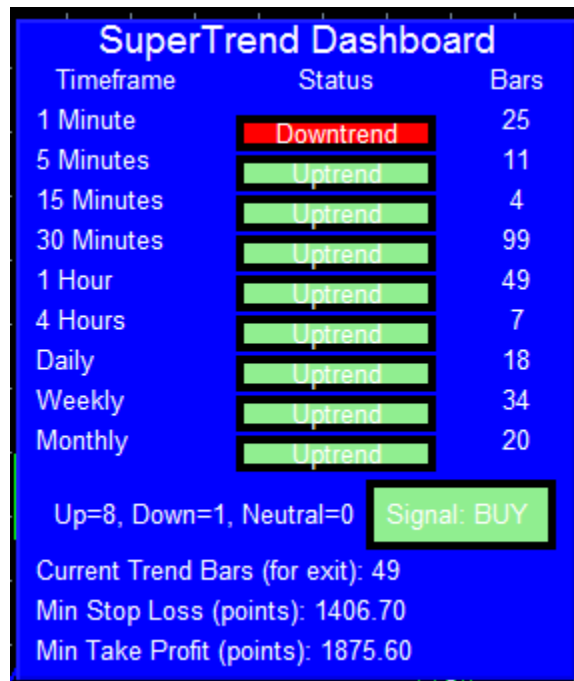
SuperTrend Dashboard

| Timeframe | Status | Bars |
|---|---|---|
| 1 Minute | Downtrend | 25 |
| 5 Minutes | Uptrend | 11 |
| 15 Minutes | Uptrend | 4 |
| 30 Minutes | Uptrend | 99 |
| 1 Hour | Uptrend | 49 |
| 4 Hours | Uptrend | 7 |
| Daily | Uptrend | 18 |
| Weekly | Uptrend | 34 |
| Monthly | Uptrend | 20 |

Up=8, Down=1, Neutral=0

Signal: BUY

Current Trend Bars (for exit): 49
Min Stop Loss (points): 1406.70
Min Take Profit (points): 1875.60